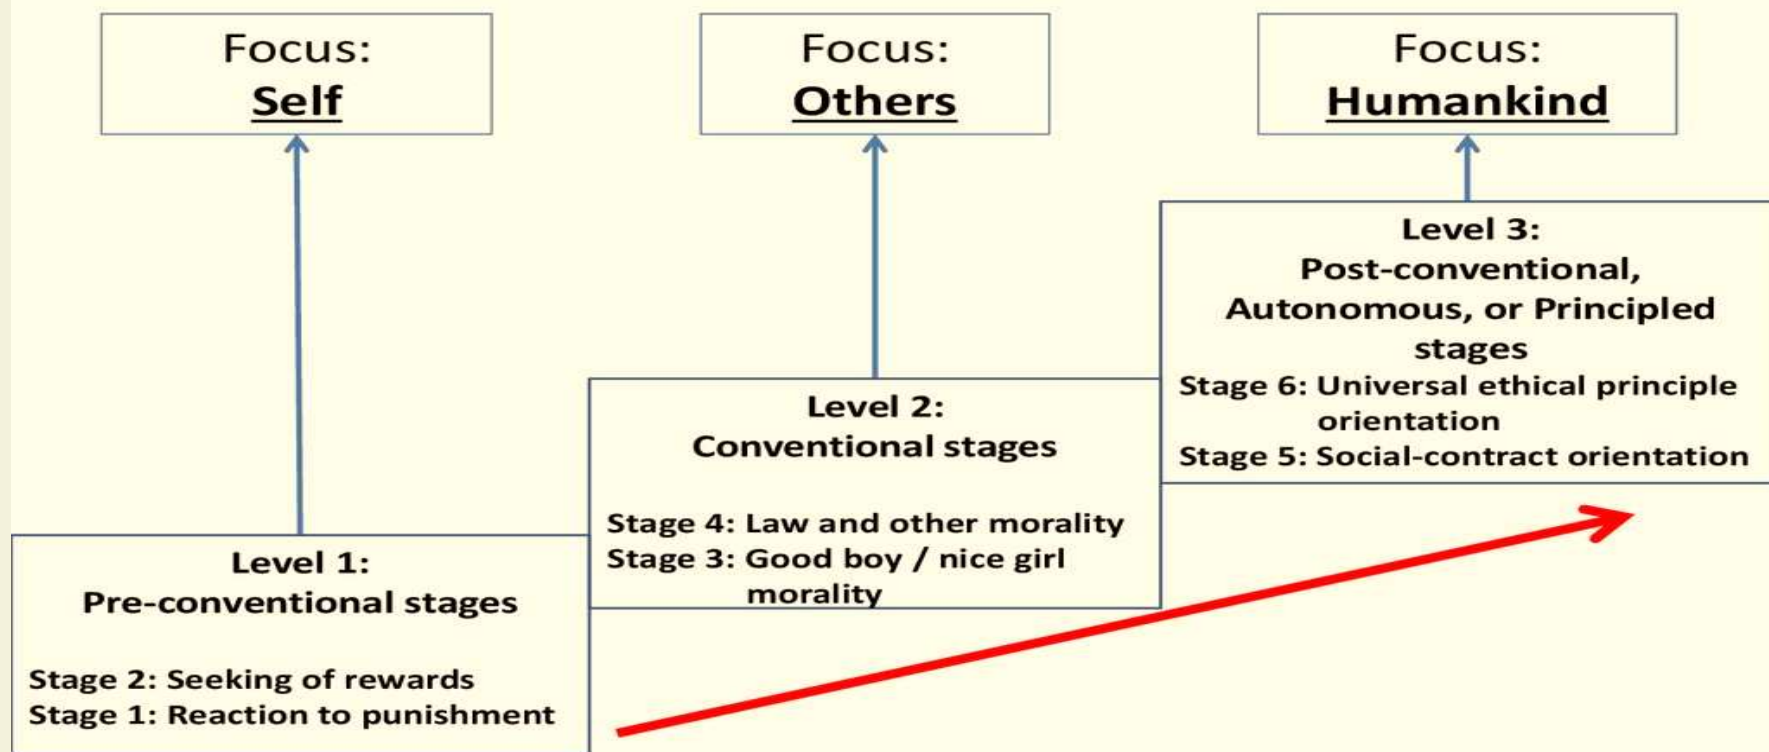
Focus:
Self

Focus:
Others

Focus:
Humankind

Level 3:
Post-conventional, Autonomous, or Principled stages
Stage 6: Universal ethical principle orientation
Stage 5: Social-contract orientation

Level 2:
Conventional stages

Stage 4: Law and other morality
Stage 3: Good boy / nice girl morality

Level 1:
Pre-conventional stages

Stage 2: Seeking of rewards
Stage 1: Reaction to punishment